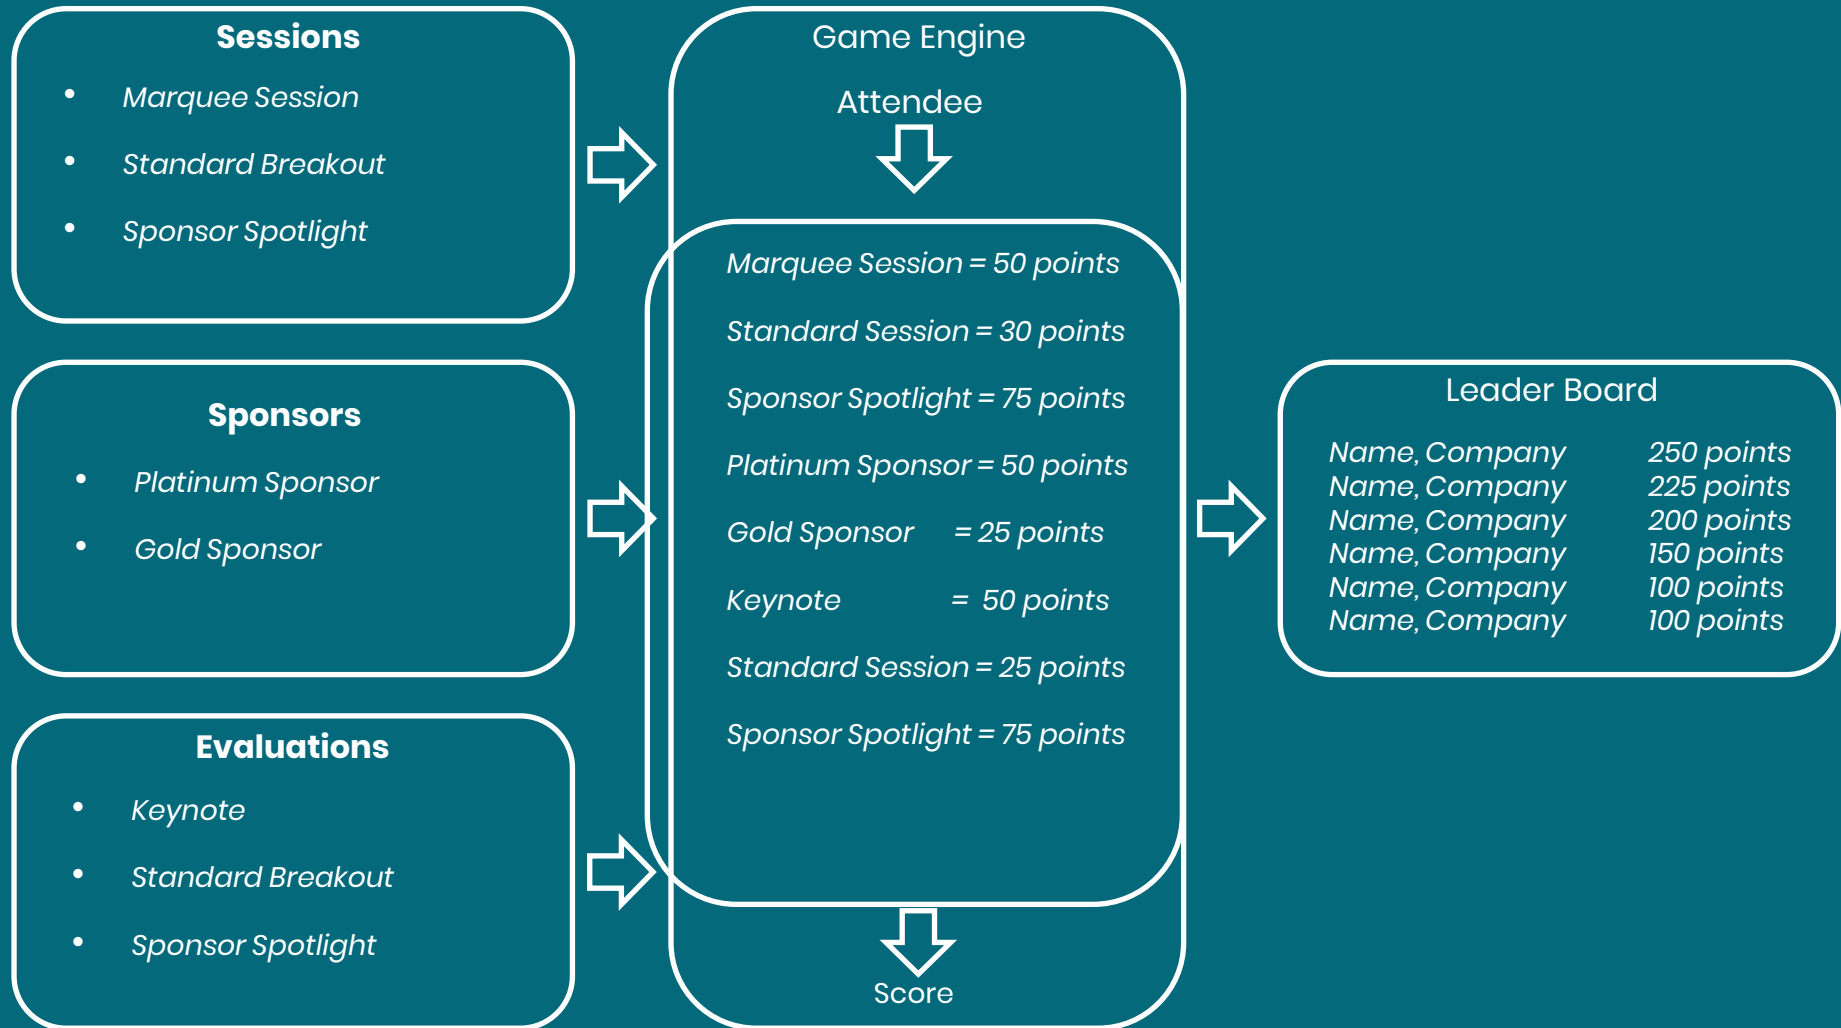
Sessions
• Marquee Session
• Standard Breakout
• Sponsor Spotlight

Sponsors
• Platinum Sponsor
• Gold Sponsor

Evaluations
• Keynote
• Standard Breakout
• Sponsor Spotlight

Game Engine
Attendee

Marquee Session = 50 points
Standard Session = 30 points
Sponsor Spotlight = 75 points
Platinum Sponsor = 50 points
Gold Sponsor = 25 points
Keynote = 50 points
Standard Session = 25 points
Sponsor Spotlight = 75 points

Score

Leader Board

| | |
|---|---|
| Name, Company | 250 points |
| Name, Company | 225 points |
| Name, Company | 200 points |
| Name, Company | 150 points |
| Name, Company | 100 points |
| Name, Company | 100 points |